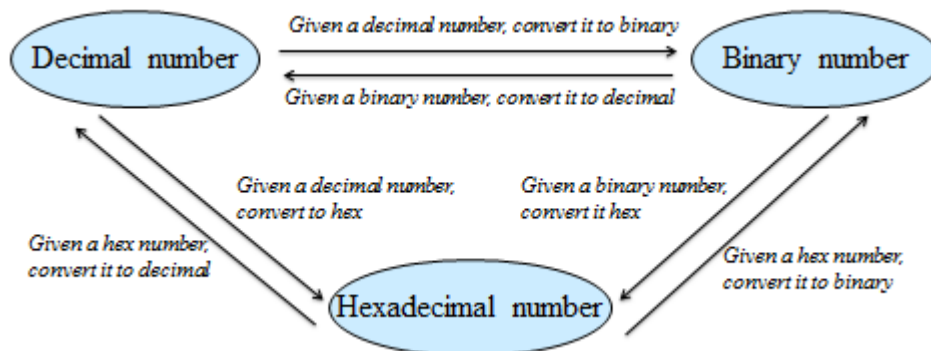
Decimal number

Given a decimal number, convert it to binary

Given a binary number, convert it to decimal

Binary number

Given a decimal number, convert to hex

Given a binary number, convert it hex

Given a hex number, convert it to decimal

Given a hex number, convert it to binary

Hexadecimal number